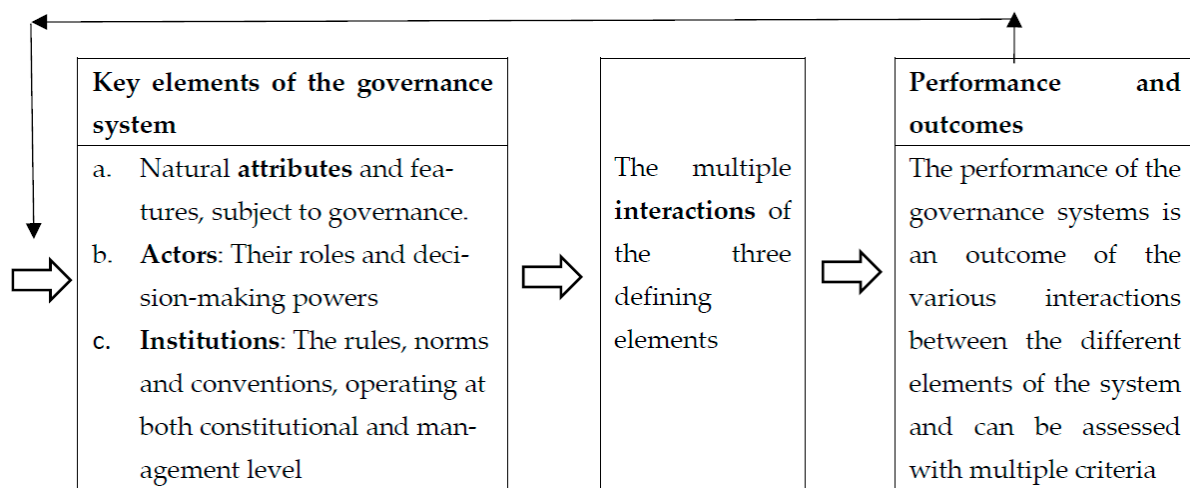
Key elements of the governance system

a. Natural **attributes** and features, subject to governance.
b. **Actors**: Their roles and decision-making powers
c. **Institutions**: The rules, norms and conventions, operating at both constitutional and management level

The multiple **interactions** of the three defining elements

Performance and outcomes

The performance of the governance systems is an outcome of the various interactions between the different elements of the system and can be assessed with multiple criteria